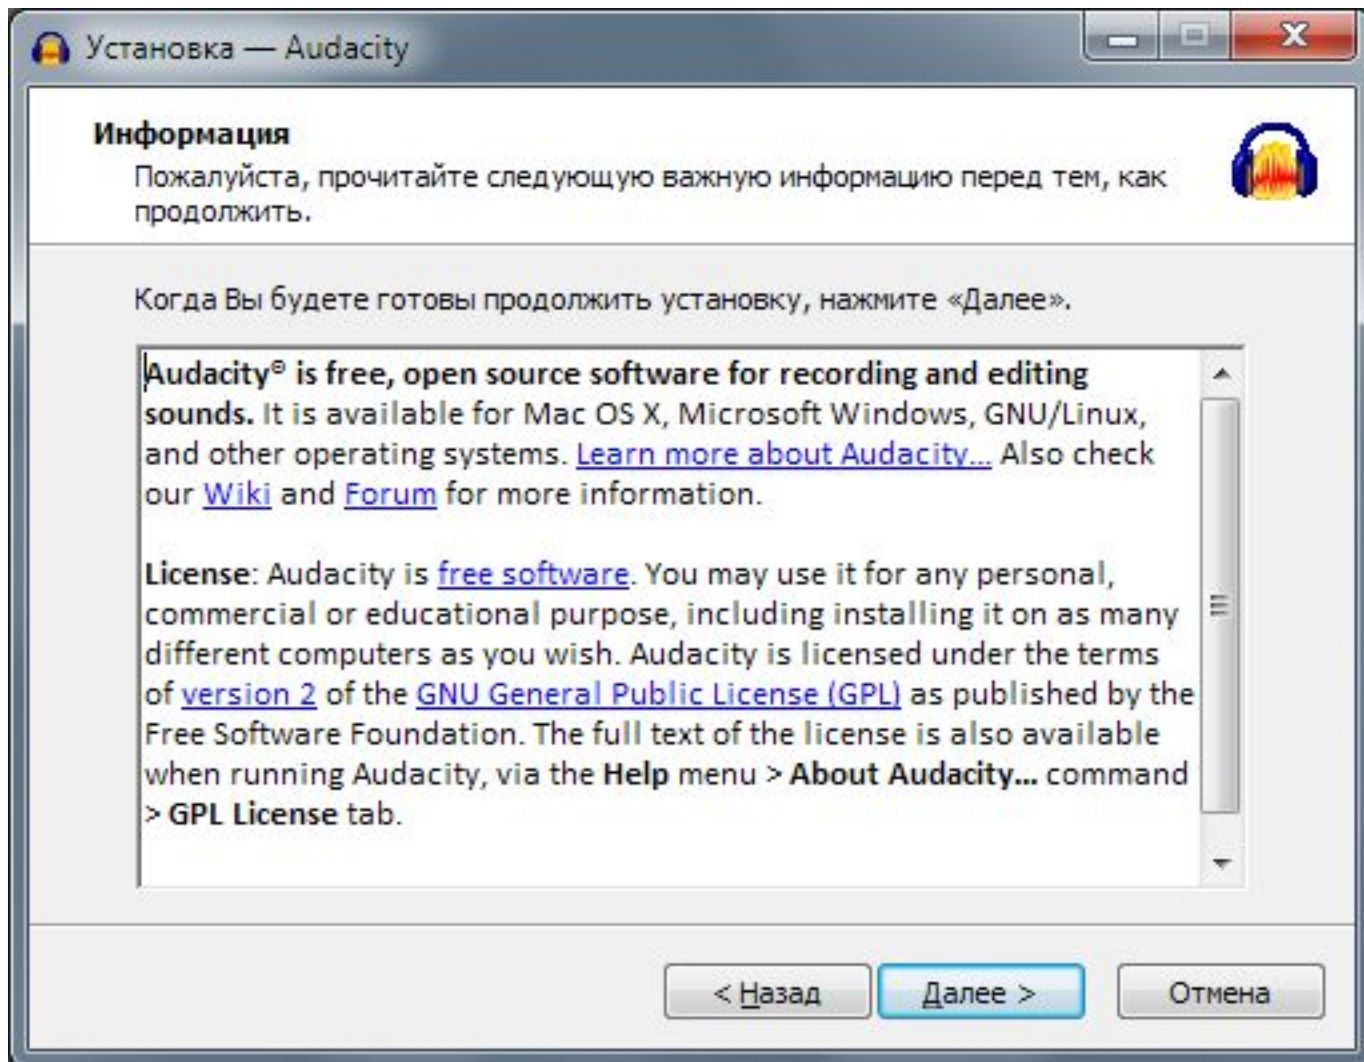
Установка — Audacity

Информация

Пожалуйста, прочитайте следующую важную информацию перед тем, как продолжить.

Когда Вы будете готовы продолжить установку, нажмите «Далее».

Audacity® is free, open source software for recording and editing sounds. It is available for Mac OS X, Microsoft Windows, GNU/Linux, and other operating systems. Learn more about Audacity... Also check our Wiki and Forum for more information.

License: Audacity is free software. You may use it for any personal, commercial or educational purpose, including installing it on as many different computers as you wish. Audacity is licensed under the terms of version 2 of the GNU General Public License (GPL) as published by the Free Software Foundation. The full text of the license is also available when running Audacity, via the Help menu > About Audacity... command > GPL License tab.

< Назад
Далее >
Отмена